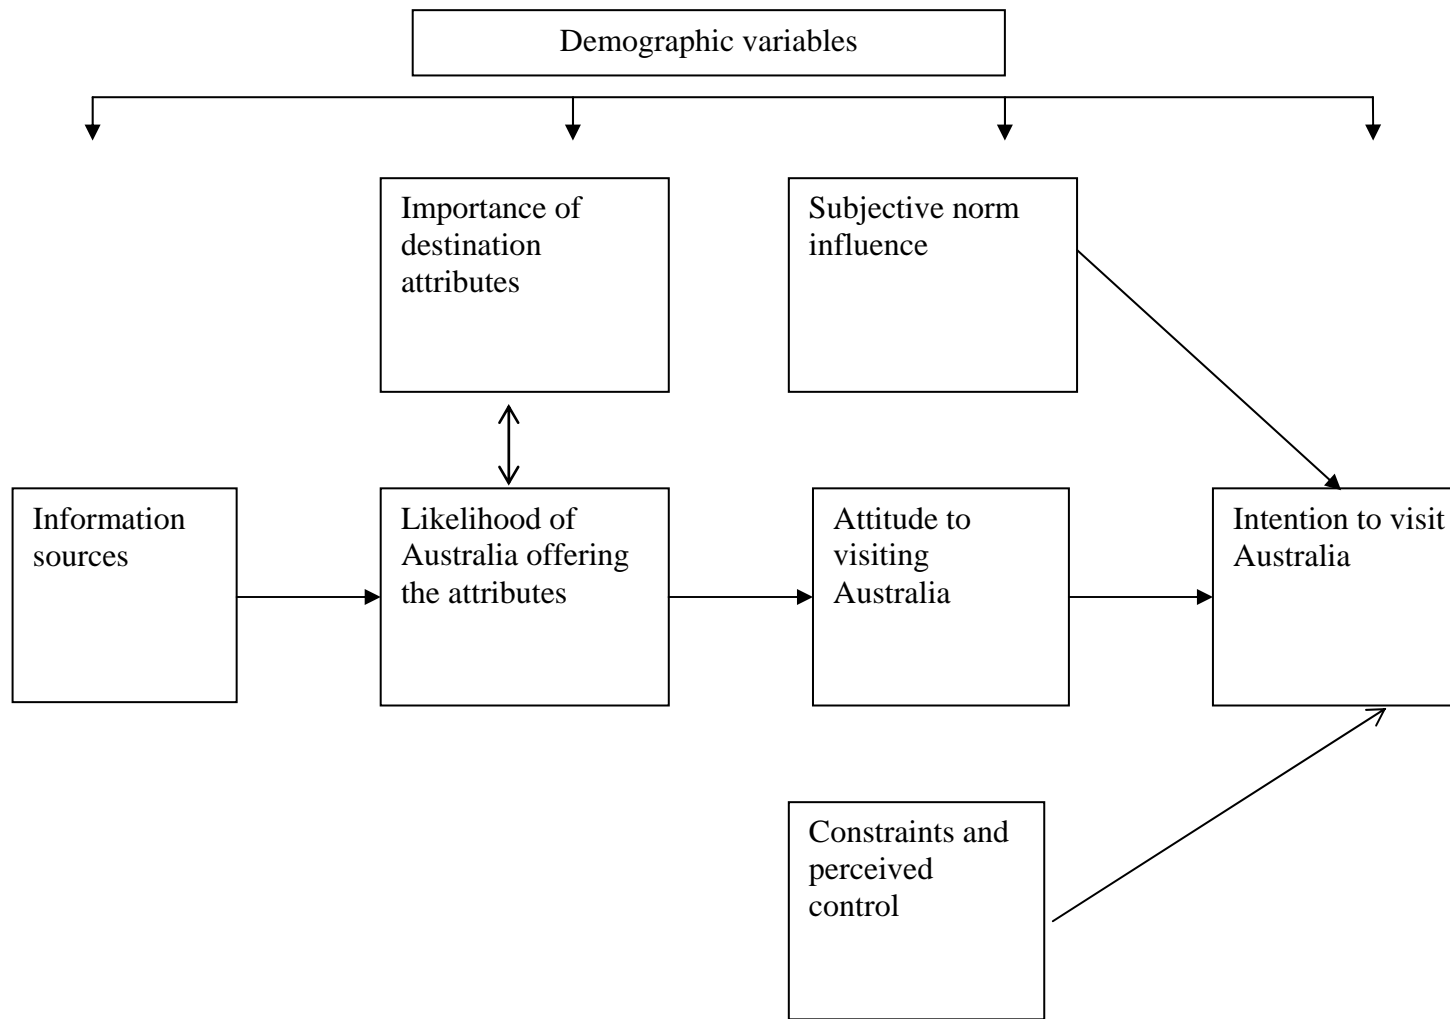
Demographic variables

Importance of destination attributes

Subjective norm influence

Information sources

Likelihood of Australia offering the attributes

Attitude to visiting Australia

Intention to visit Australia

Constraints and perceived control